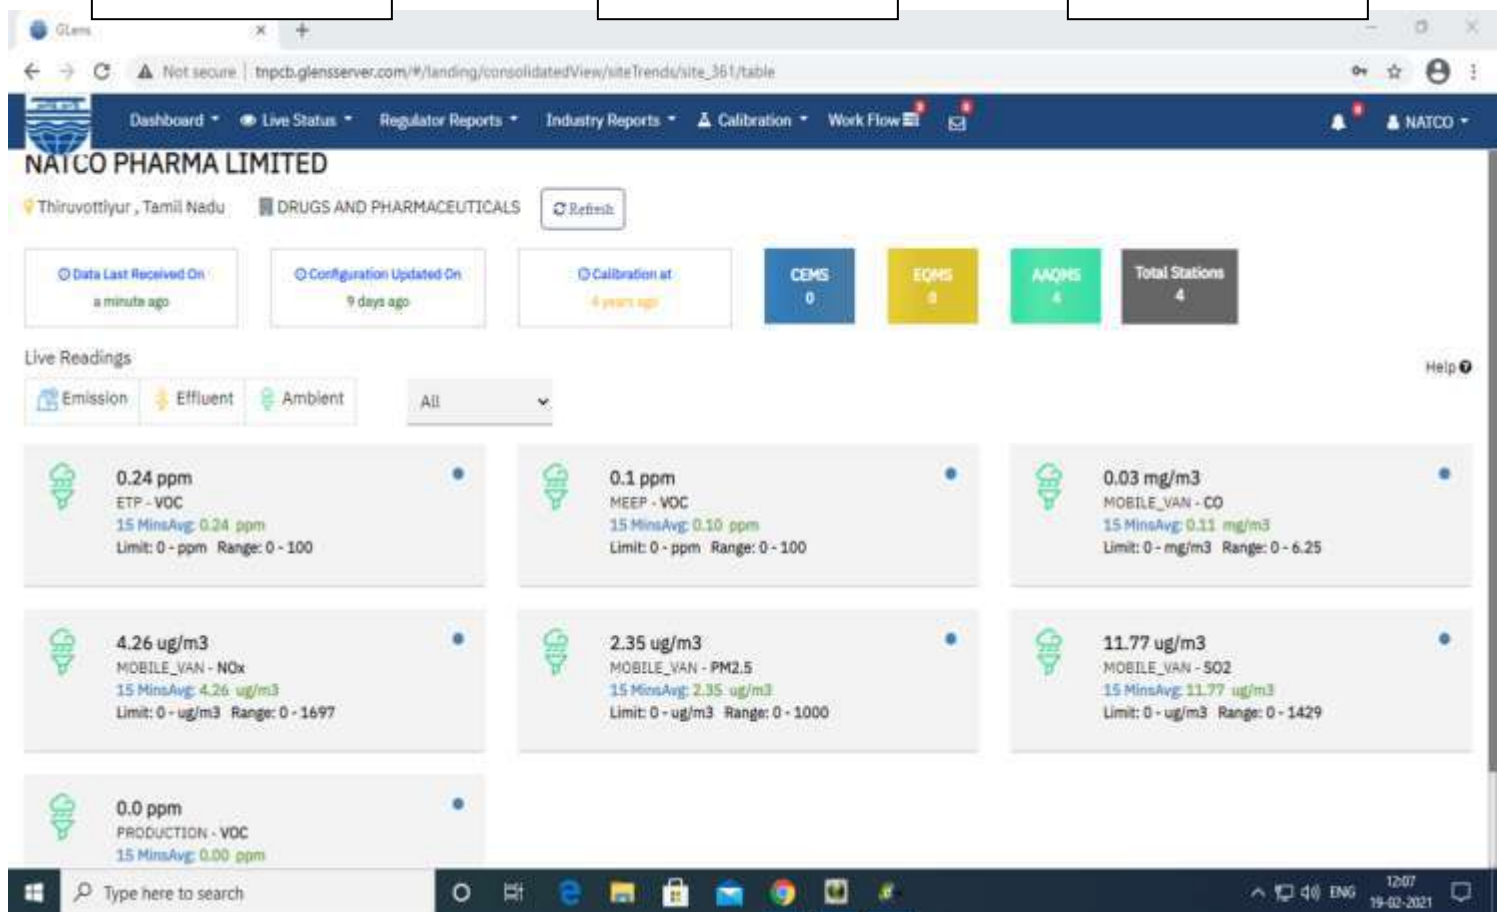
GLens

Not secure | tnpcb.glensserver.com/#/landing/consolidatedView/siteTrends/site_361/table

Dashboard Live Status Regulator Reports Industry Reports Calibration Work Flow NATCO

NATCO PHARMA LIMITED

Thiruvottiyur , Tamil Nadu DRUGS AND PHARMACEUTICALS Refresh

Data Last Received On
a minute ago

Configuration Updated On
9 days ago

Calibration at
4 years ago

CEMS
0

EQMS
0

AAQMS
4

Total Stations
4

Live Readings

Help

Emission Effluent Ambient All

0.24 ppm
ETP - VOC
15 MinsAvg: 0.24 ppm
Limit: 0 - ppm Range: 0 - 100

0.1 ppm
MEEP - VOC
15 MinsAvg: 0.10 ppm
Limit: 0 - ppm Range: 0 - 100

0.03 mg/m3
MOBILE_VAN - CO
15 MinsAvg: 0.11 mg/m3
Limit: 0 - mg/m3 Range: 0 - 6.25

4.26 ug/m3
MOBILE_VAN - NOx
15 MinsAvg: 4.26 ug/m3
Limit: 0 - ug/m3 Range: 0 - 1697

2.35 ug/m3
MOBILE_VAN - PM2.5
15 MinsAvg: 2.35 ug/m3
Limit: 0 - ug/m3 Range: 0 - 1000

11.77 ug/m3
MOBILE_VAN - SO2
15 MinsAvg: 11.77 ug/m3
Limit: 0 - ug/m3 Range: 0 - 1429

0.0 ppm
PRODUCTION - VOC
15 MinsAvg: 0.00 ppm

Type here to search

ENG 12:07 19-02-2021